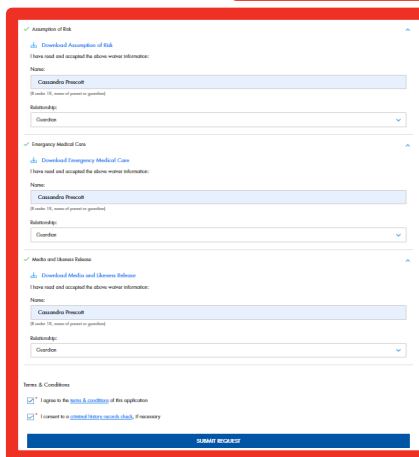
Assumption of Risk

Download Assumption of Risk

I have read and accepted the above waiver information:

Name:

Cassandra Prescott

(If under 18, name of parent or guardian)

Relationship:

Guardian

Emergency Medical Care

Download Emergency Medical Care

I have read and accepted the above waiver information:

Name:

Cassandra Prescott

(If under 18, name of parent or guardian)

Relationship:

Guardian

Media and Likeness Release

Download Media and Likeness Release

I have read and accepted the above waiver information:

Name:

Cassandra Prescott

(If under 18, name of parent or guardian)

Relationship:

Guardian

Terms & Conditions

* I agree to the terms & conditions of this application

* I consent to a criminal history records check, if necessary

SUBMIT REQUEST